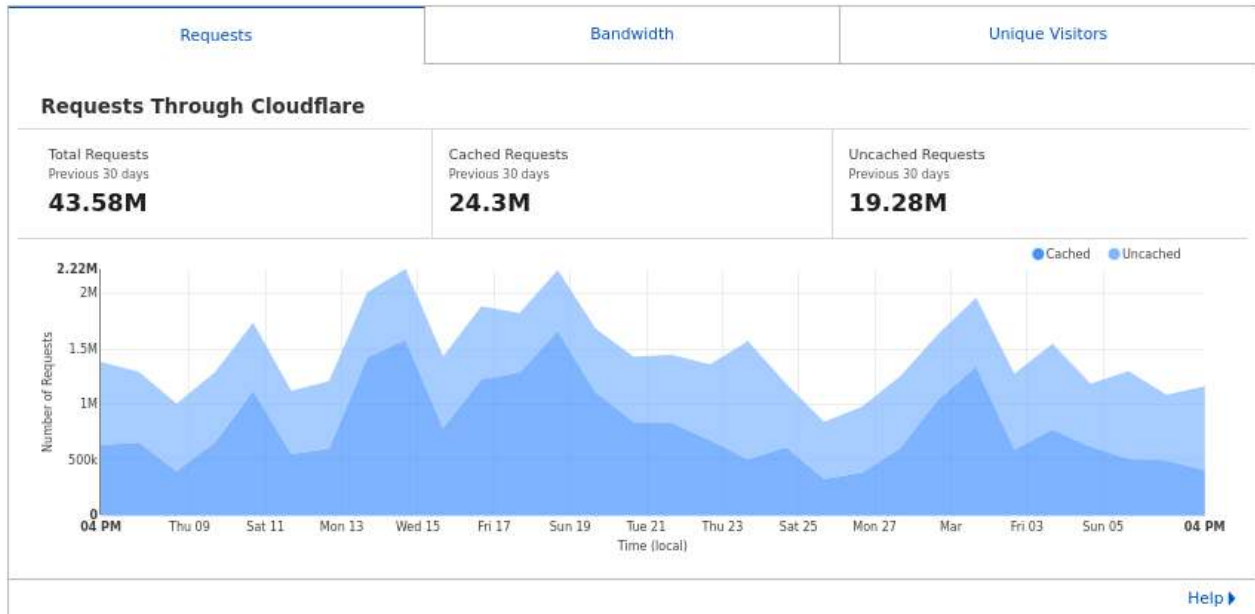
Requests

Bandwidth

Unique Visitors

Requests Through Cloudflare

Total Requests
Previous 30 days
43.58M

Cached Requests
Previous 30 days
24.3M

Uncached Requests
Previous 30 days
19.28M

Cached Uncached

2.22M
2M
1.5M
1M
500k
0

Number of Requests

04 PM Thu 09 Sat 11 Mon 13 Wed 15 Fri 17 Sun 19 Tue 21 Thu 23 Sat 25 Mon 27 Mar Fri 03 Sun 05 04 PM

Time (local)

Help